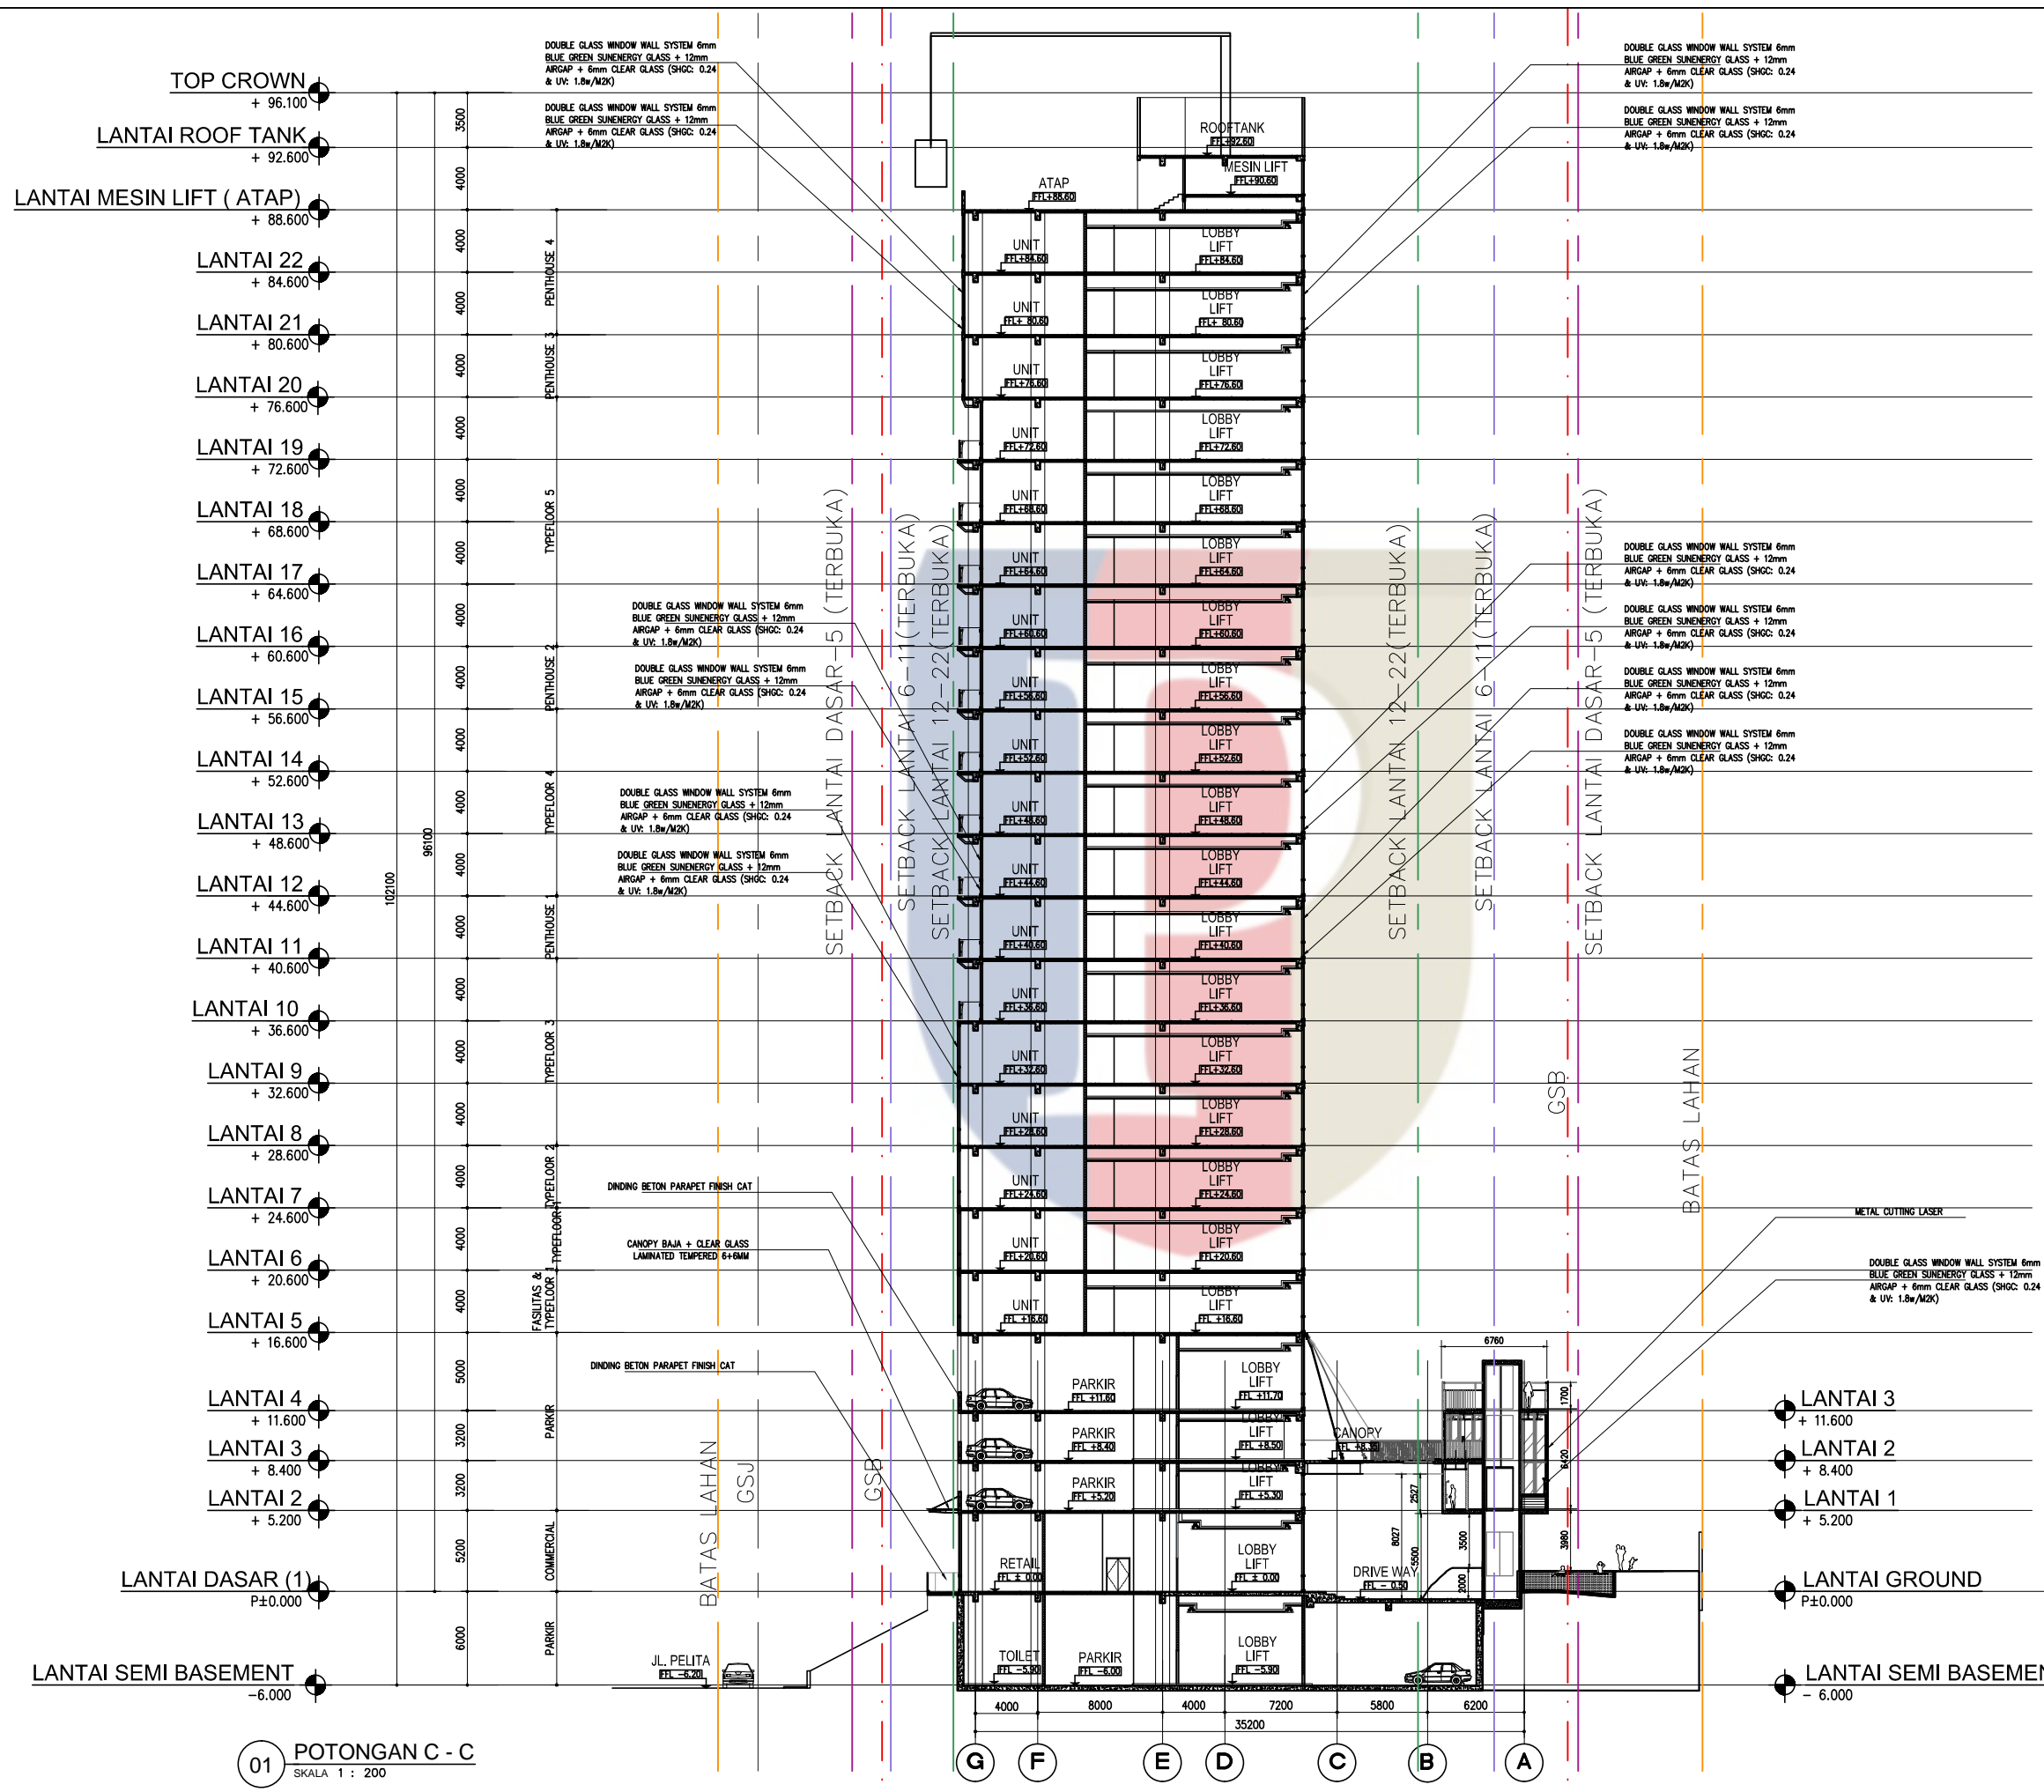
TOP CROWN
+ 96.100
LANTAI ROOF TANK
+ 92.600
LANTAI MESIN LIFT ( ATAP)
+ 88.600
LANTAI 22
+ 84.600
LANTAI 21
+ 80.600
LANTAI 20
+ 76.600
LANTAI 19
+ 72.600
LANTAI 18
+ 68.600
LANTAI 17
+ 64.600
LANTAI 16
+ 60.600
LANTAI 15
+ 56.600
LANTAI 14
+ 52.600
LANTAI 13
+ 48.600
LANTAI 12
+ 44.600
LANTAI 11
+ 40.600
LANTAI 10
+ 36.600
LANTAI 9
+ 32.600
LANTAI 8
+ 28.600
LANTAI 7
+ 24.600
LANTAI 6
+ 20.600
LANTAI 5
+ 16.600
LANTAI 4
+ 11.600
LANTAI 3
+ 8.400
LANTAI 2
+ 5.200
LANTAI DASAR (1)
P±0.000
LANTAI SEMI BASEMENT
-6.000

3500 4000 4000 4000 4000 4000 4000 4000 4000 4000 4000 4000 4000 4000 4000 4000 4000 4000 5000 3200 3200 5200 6000
96100
102100

PENTHOUSE 4
PENTHOUSE 3
TYPEFLOOR 5
PENTHOUSE 2
TYPEFLOOR 4
PENTHOUSE
TYPEFLOOR 3
TYPEFLOOR 2
TYPEFLOOR
FASILITAS & TYPEFLOOR
PARKIR
COMMERCIAL
PARKIR

DOUBLE GLASS WINDOW WALL SYSTEM 6mm BLUE GREEN SUNENERGY GLASS + 12mm AIRGAP + 6mm CLEAR GLASS (SHGC: 0.24 & UV: 1.8w/M2K)

DINDING BETON PARAPET FINISH CAT
CANOPY BAJA + CLEAR GLASS LAMINATED TEMPERED 6+6MM
DINDING BETON PARAPET FINISH CAT
METAL CUTTING LASER

SETBACK LANTAI DASAR-5 (TERBUKA)
SETBACK LANTAI 6-11(TERBUKA)
SETBACK LANTAI 12-22(TERBUKA)
GSB
BATAS LAHAN
GSJ

ROOFTANK FFL+92.60
MESIN LIFT FFL+90.60
ATAP FFL+88.60
UNIT FFL+84.60
LOBBY LIFT FFL+84.60
UNIT FFL+80.60
LOBBY LIFT FFL+80.60
UNIT FFL+76.60
LOBBY LIFT FFL+76.60
UNIT FFL+72.60
LOBBY LIFT FFL+72.60
UNIT FFL+68.60
LOBBY LIFT FFL+68.60
UNIT FFL+64.60
LOBBY LIFT FFL+64.60
UNIT FFL+60.60
LOBBY LIFT FFL+60.60
UNIT FFL+56.60
LOBBY LIFT FFL+56.60
UNIT FFL+52.60
LOBBY LIFT FFL+52.60
UNIT FFL+48.60
LOBBY LIFT FFL+48.60
UNIT FFL+44.60
LOBBY LIFT FFL+44.60
UNIT FFL+40.60
LOBBY LIFT FFL+40.60
UNIT FFL+36.60
LOBBY LIFT FFL+36.60
UNIT FFL+32.60
LOBBY LIFT FFL+32.60
UNIT FFL+28.60
LOBBY LIFT FFL+28.60
UNIT FFL+24.60
LOBBY LIFT FFL+24.60
UNIT FFL+20.60
LOBBY LIFT FFL+20.60
UNIT FFL+16.60
LOBBY LIFT FFL+16.60
PARKIR FFL+11.60
LOBBY LIFT FFL+11.70
PARKIR FFL+8.40
LOBBY LIFT FFL+8.50
PARKIR FFL+5.20
LOBBY LIFT FFL+5.30
CANOPY FFL+8.30
RETAIL FFL±0.00
LOBBY LIFT FFL±0.00
DRIVE WAY FFL-0.50
TOILET FFL-5.90
PARKIR FFL-6.00
LOBBY LIFT FFL-5.90
JL. PELITA FFL-6.20

6760 1700 6420 2527 8027 5500 3500 2000 3980
4000 8000 4000 7200 5800 6200
35200

G F E D C B A

LANTAI 3
+ 11.600
LANTAI 2
+ 8.400
LANTAI 1
+ 5.200
LANTAI GROUND
P±0.000
LANTAI SEMI BASEMEN
- 6.000

01 POTONGAN C - C
SKALA 1 : 200